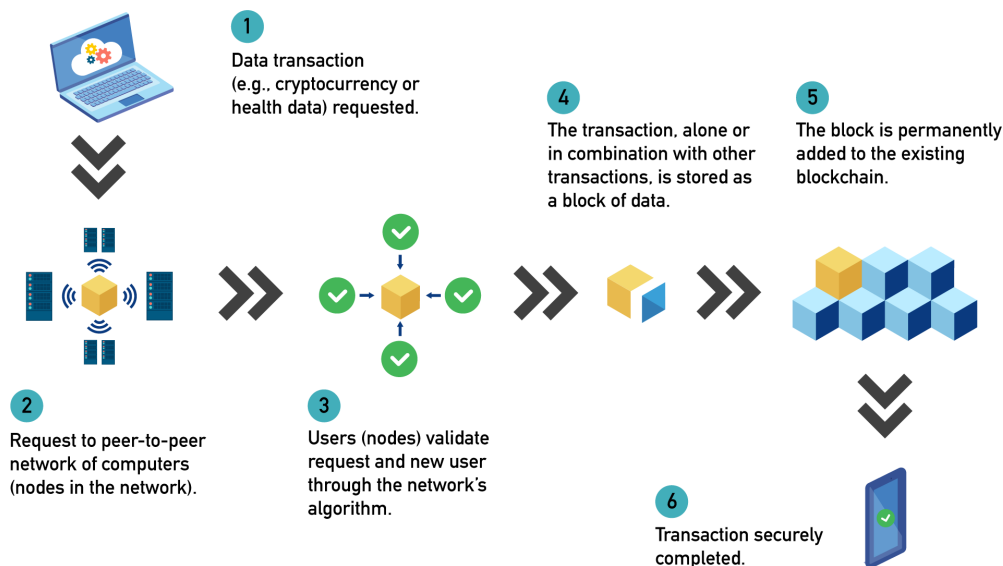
1
Data transaction (e.g., cryptocurrency or health data) requested.

4
The transaction, alone or in combination with other transactions, is stored as a block of data.

5
The block is permanently added to the existing blockchain.

2
Request to peer-to-peer network of computers (nodes in the network).

3
Users (nodes) validate request and new user through the network's algorithm.

6
Transaction securely completed.